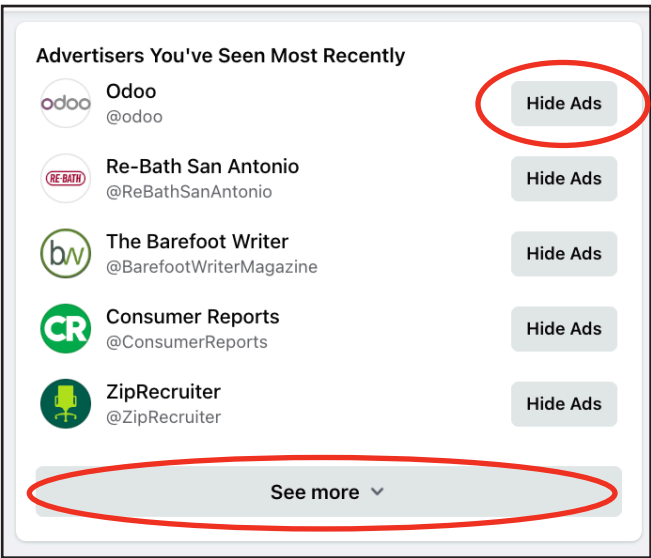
Advertisers You've Seen Most Recently

odoo Odoo
@odoo
Hide Ads

RE-BATH Re-Bath San Antonio
@ReBathSanAntonio
Hide Ads

bw The Barefoot Writer
@BarefootWriterMagazine
Hide Ads

CR Consumer Reports
@ConsumerReports
Hide Ads

ZipRecruiter
@ZipRecruiter
Hide Ads

See more